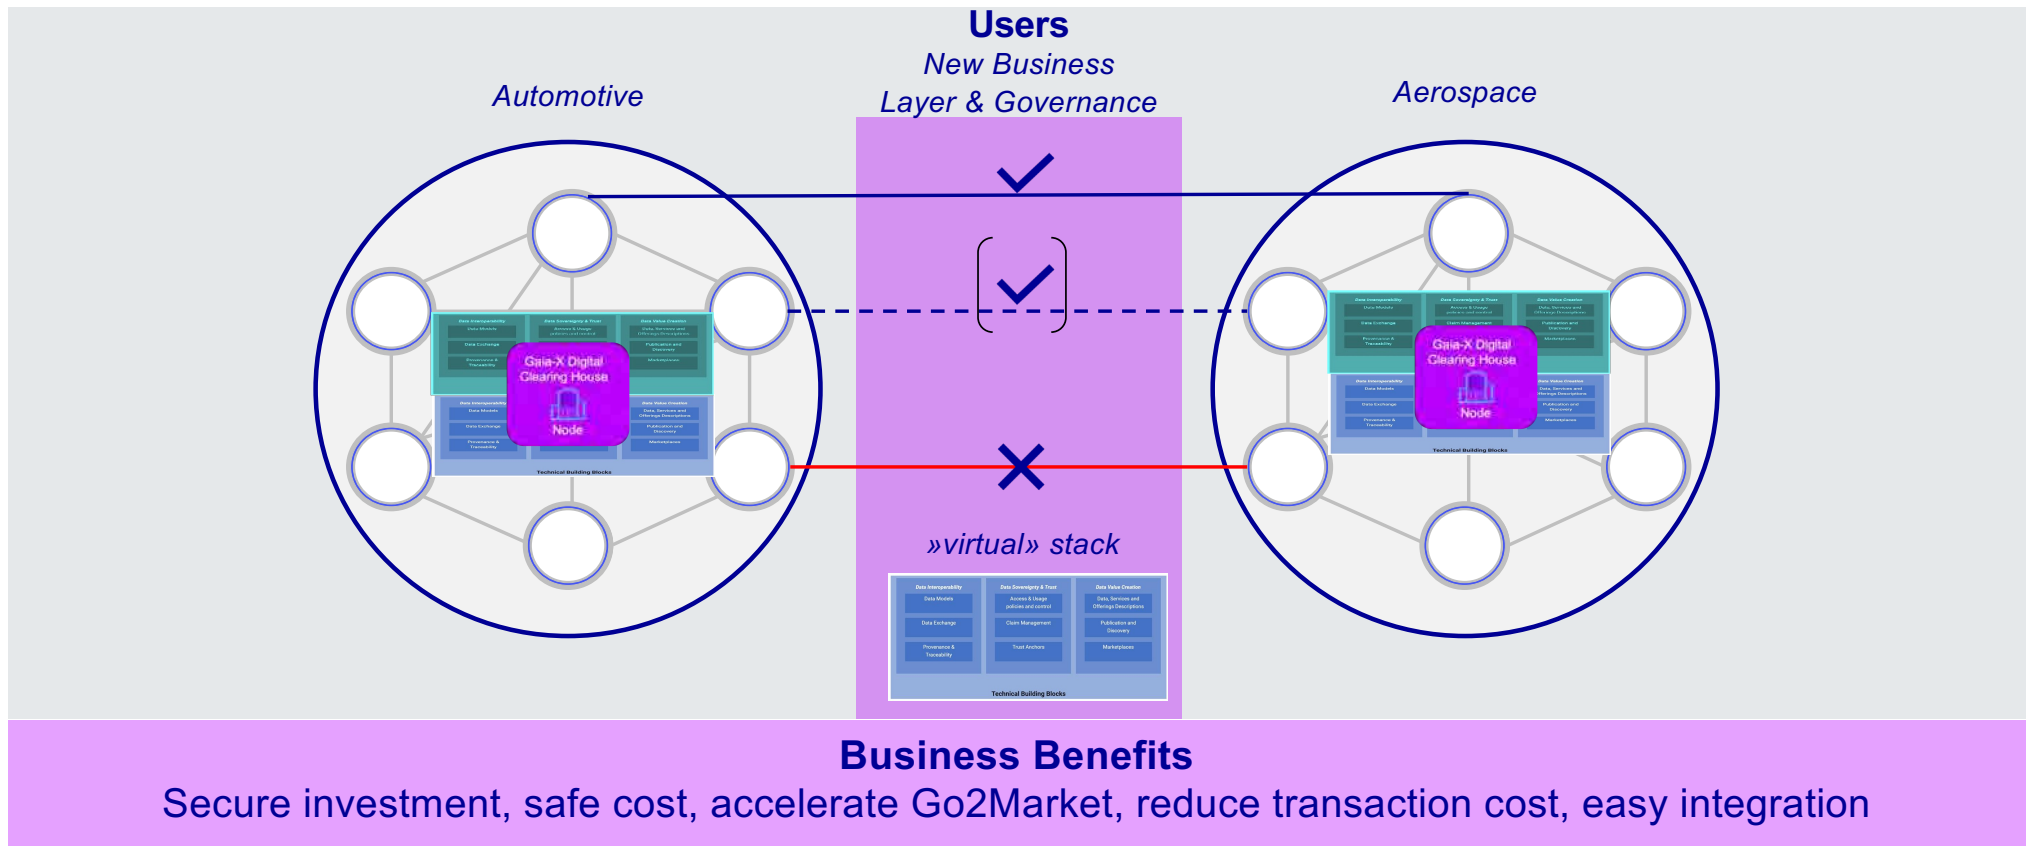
Users
New Business
Layer & Governance

Automotive

Aerospace

Data Interoperability
Data Models
Data Exchange
Provenance & Traceability
Data Sovereignty & Trust
Access & Usage policies and control
Data Value Creation
Data, Services and Offerings Descriptions
Publication and Discovery
Marketplaces

Gaia-X Digital Clearing House
Node

Data Interoperability
Data Models
Data Exchange
Provenance & Traceability
Data Value Creation
Data, Services and Offerings Descriptions
Publication and Discovery
Marketplaces
Technical Building Blocks

Data Interoperability
Data Models
Data Exchange
Provenance & Traceability
Data Sovereignty & Trust
Access & Usage policies and control
Claim Management
Data Value Creation
Data, Services and Offerings Descriptions
Publication and Discovery
Marketplaces

Gaia-X Digital Clearing House
Node

Data Interoperability
Data Models
Data Exchange
Provenance & Traceability
Data Value Creation
Data, Services and Offerings Descriptions
Publication and Discovery
Marketplaces
Technical Building Blocks

»virtual» stack

Data Interoperability
Data Models
Data Exchange
Provenance & Traceability
Data Sovereignty & Trust
Access & Usage policies and control
Claim Management
Trust Anchors
Data Value Creation
Data, Services and Offerings Descriptions
Publication and Discovery
Marketplaces
Technical Building Blocks

Business Benefits
Secure investment, safe cost, accelerate Go2Market, reduce transaction cost, easy integration